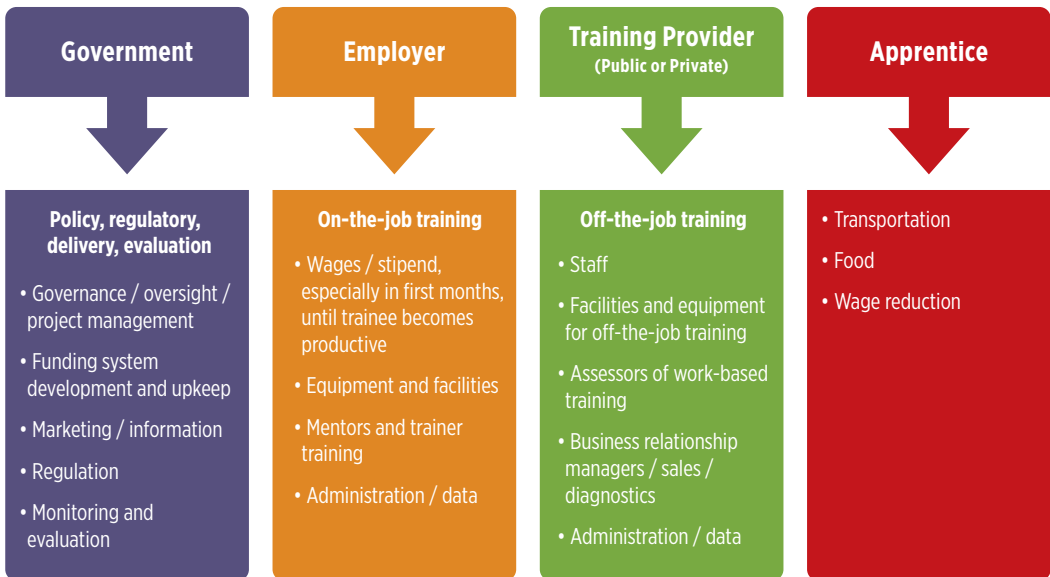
Government

Policy, regulatory, delivery, evaluation

• Governance / oversight / project management

• Funding system development and upkeep

• Marketing / information

• Regulation

• Monitoring and evaluation

Employer

On-the-job training

• Wages / stipend, especially in first months, until trainee becomes productive

• Equipment and facilities

• Mentors and trainer training

• Administration / data

Training Provider
(Public or Private)

Off-the-job training

• Staff

• Facilities and equipment for off-the-job training

• Assessors of work-based training

• Business relationship managers / sales / diagnostics

• Administration / data

Apprentice

• Transportation

• Food

• Wage reduction